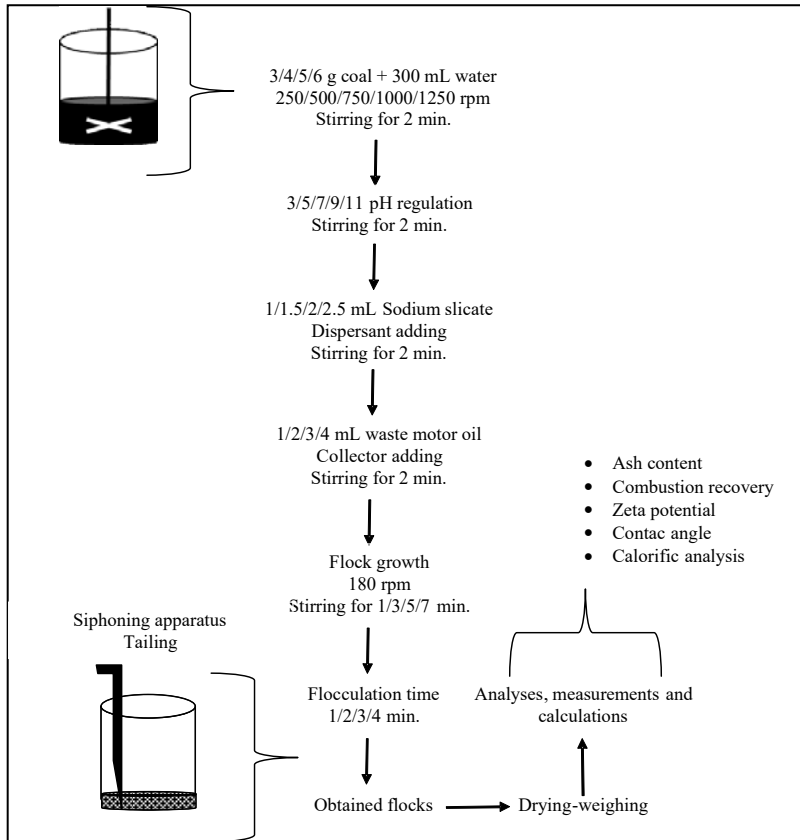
3/4/5/6 g coal + 300 mL water
250/500/750/1000/1250 rpm
Stirring for 2 min.

3/5/7/9/11 pH regulation
Stirring for 2 min.

1/1.5/2/2.5 mL Sodium slicate
Dispersant adding
Stirring for 2 min.

1/2/3/4 mL waste motor oil
Collector adding
Stirring for 2 min.

- Ash content
- Combustion recovery
- Zeta potential
- Contac angle
- Calorific analysis

Flock growth
180 rpm
Stirring for 1/3/5/7 min.

Siphoning apparatus
Tailing

Flocculation time
1/2/3/4 min.

Analyses, measurements and calculations

Obtained flocks

Drying-weighing